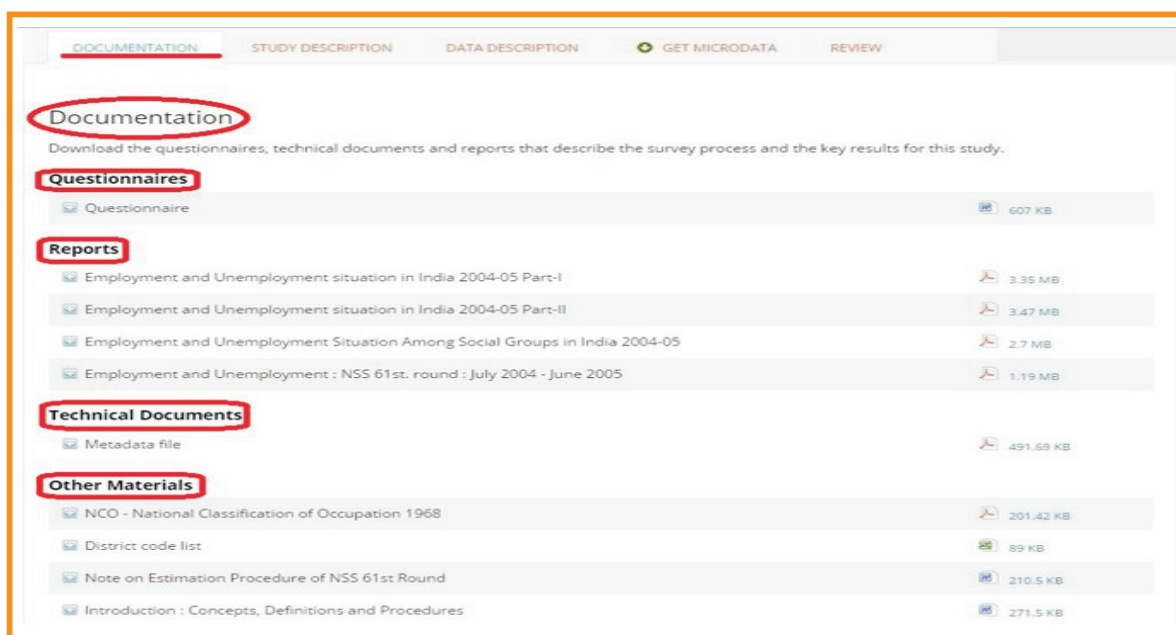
DOCUMENTATION STUDY DESCRIPTION DATA DESCRIPTION GET MICRODATA REVIEW

Documentation

Download the questionnaires, technical documents and reports that describe the survey process and the key results for this study.

Questionnaires

Questionnaire 607 KB

Reports

Employment and Unemployment situation in India 2004-05 Part-I 3.35 MB

Employment and Unemployment situation in India 2004-05 Part-II 3.47 MB

Employment and Unemployment Situation Among Social Groups in India 2004-05 2.7 MB

Employment and Unemployment : NSS 61st. round : July 2004 - June 2005 1.19 MB

Technical Documents

Metadata file 491.69 KB

Other Materials

NCO - National Classification of Occupation 1968 201.42 KB

District code list 89 KB

Note on Estimation Procedure of NSS 61st Round 210.5 KB

Introduction : Concepts, Definitions and Procedures 271.5 KB